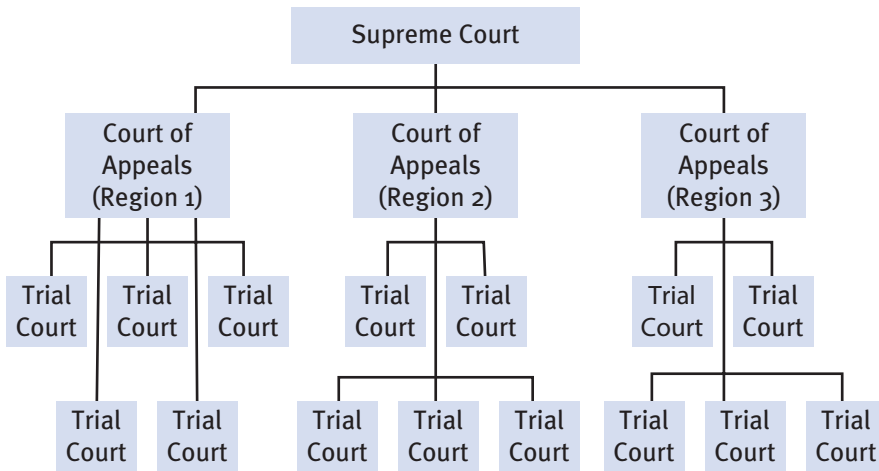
Supreme Court

Court of Appeals (Region 1)

Court of Appeals (Region 2)

Court of Appeals (Region 3)

Trial Court

Trial Court

Trial Court

Trial Court

Trial Court

Trial Court

Trial Court

Trial Court

Trial Court

Trial Court

Trial Court

Trial Court

Trial Court

Trial Court